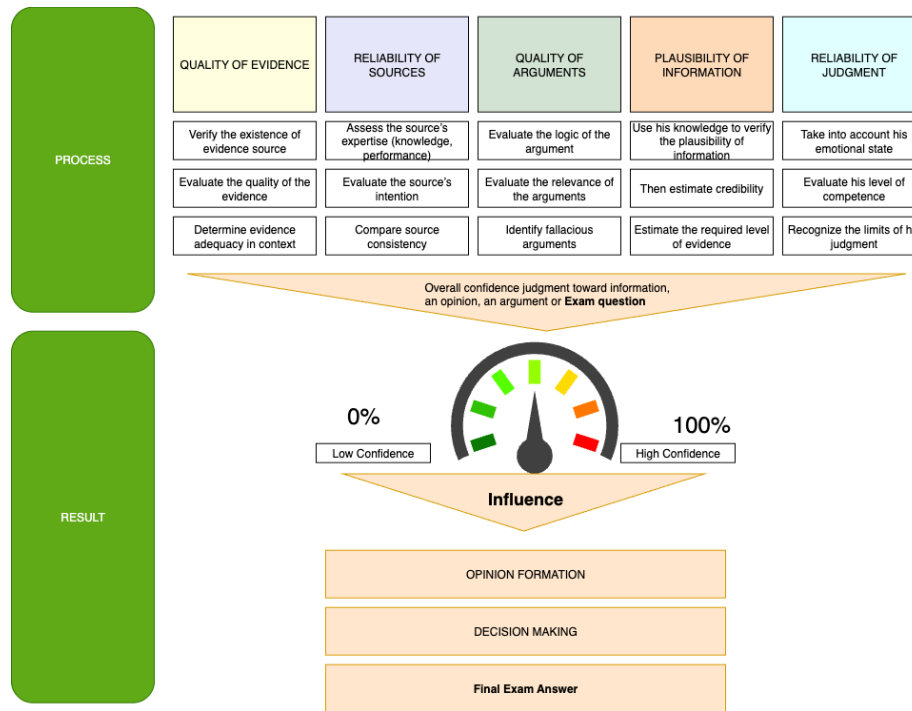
PROCESS

| QUALITY OF EVIDENCE | RELIABILITY OF SOURCES | QUALITY OF ARGUMENTS | PLAUSIBILITY OF INFORMATION | RELIABILITY OF JUDGMENT |
|---|---|---|---|---|
| Verify the existence of evidence source | Assess the source's expertise (knowledge, performance) | Evaluate the logic of the argument | Use his knowledge to verify the plausibility of information | Take into account his emotional state |
| Evaluate the quality of the evidence | Evaluate the source's intention | Evaluate the relevance of the arguments | Then estimate credibility | Evaluate his level of competence |
| Determine evidence adequacy in context | Compare source consistency | Identify fallacious arguments | Estimate the required level of evidence | Recognize the limits of h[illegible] judgment |

Overall confidence judgment toward information, an opinion, an argument or **Exam question**

RESULT

0%

Low Confidence

100%

High Confidence

**Influence**

OPINION FORMATION

DECISION MAKING

**Final Exam Answer**